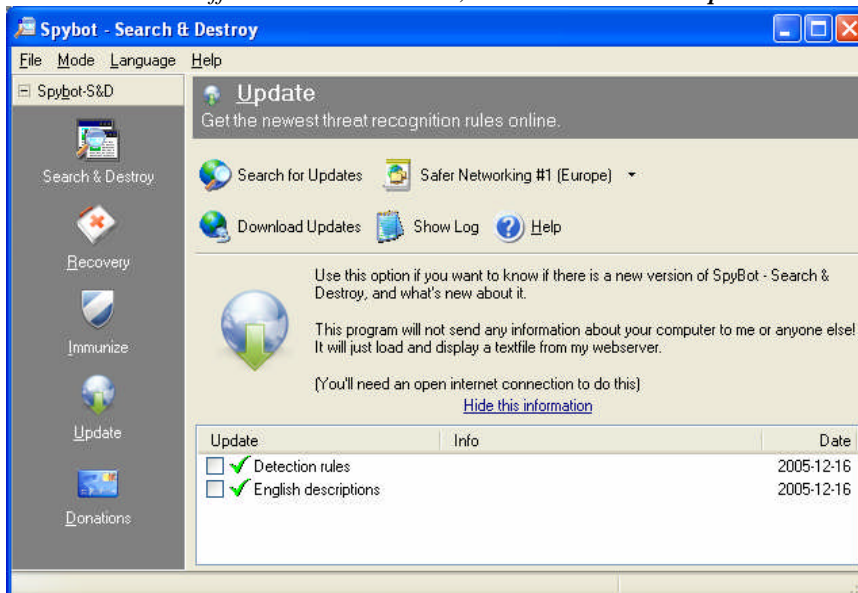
Spybot - Search & Destroy

File Mode Language Help

Spybot-S&D

Search & Destroy

Recovery

Immunize

Update

Donations

Update
Get the newest threat recognition rules online.

Search for Updates
Safer Networking #1 (Europe)

Download Updates
Show Log
Help

Use this option if you want to know if there is a new version of SpyBot - Search & Destroy, and what's new about it.

This program will not send any information about your computer to me or anyone else! It will just load and display a textfile from my webserver.

(You'll need an open internet connection to do this)

Hide this information

| Update | Info | Date |
|---|---|---|
| Detection rules | | 2005-12-16 |
| English descriptions | | 2005-12-16 |